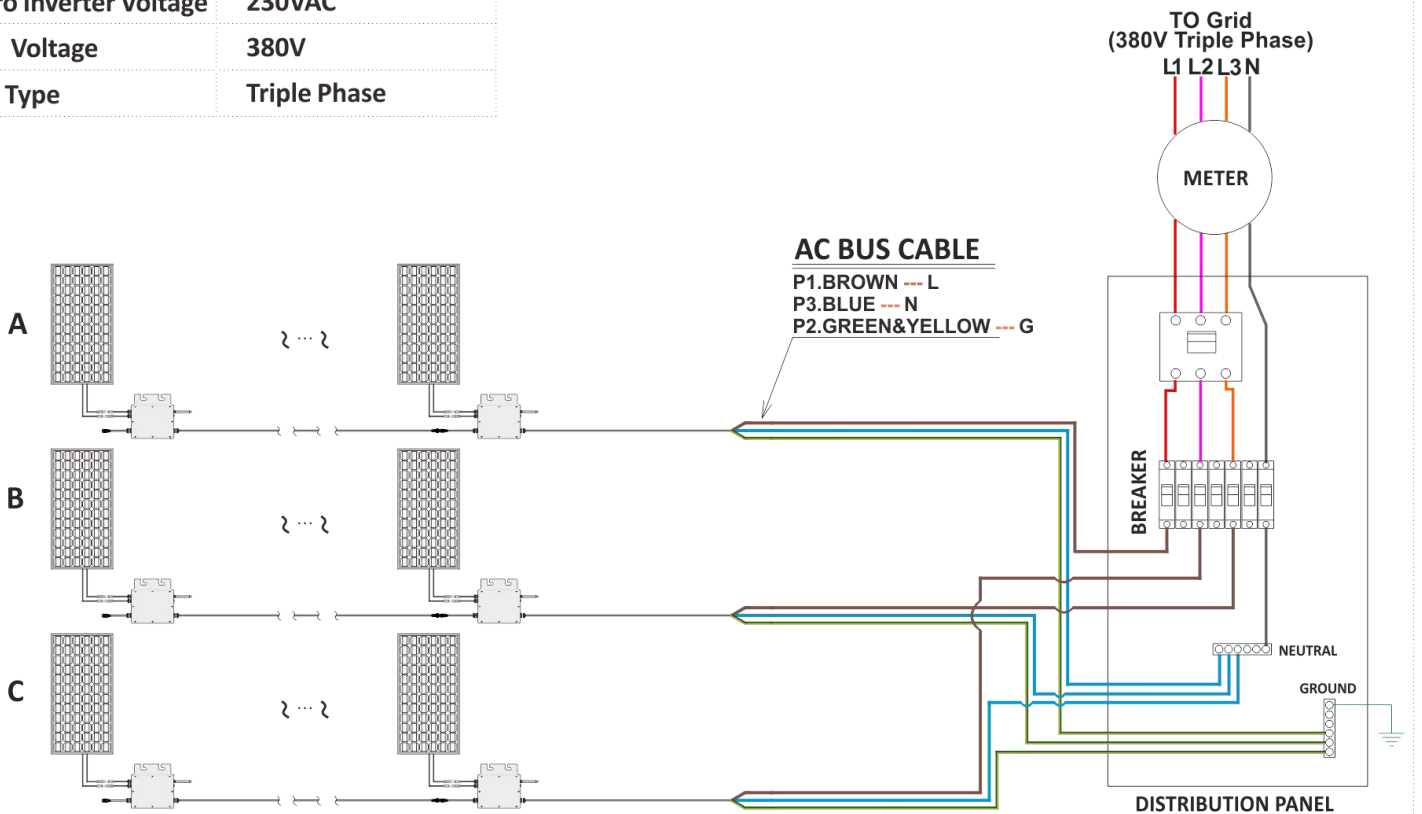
| ro Inverter Voltage | 230VAC |
|---|---|
| Voltage | 380V |
| Type | Triple Phase |

TO Grid
(380V Triple Phase)
L1 L2 L3 N

METER

AC BUS CABLE
P1.BROWN --- L
P3.BLUE --- N
P2.GREEN&YELLOW --- G

A

B

C

BREAKER

NEUTRAL

GROUND

DISTRIBUTION PANEL